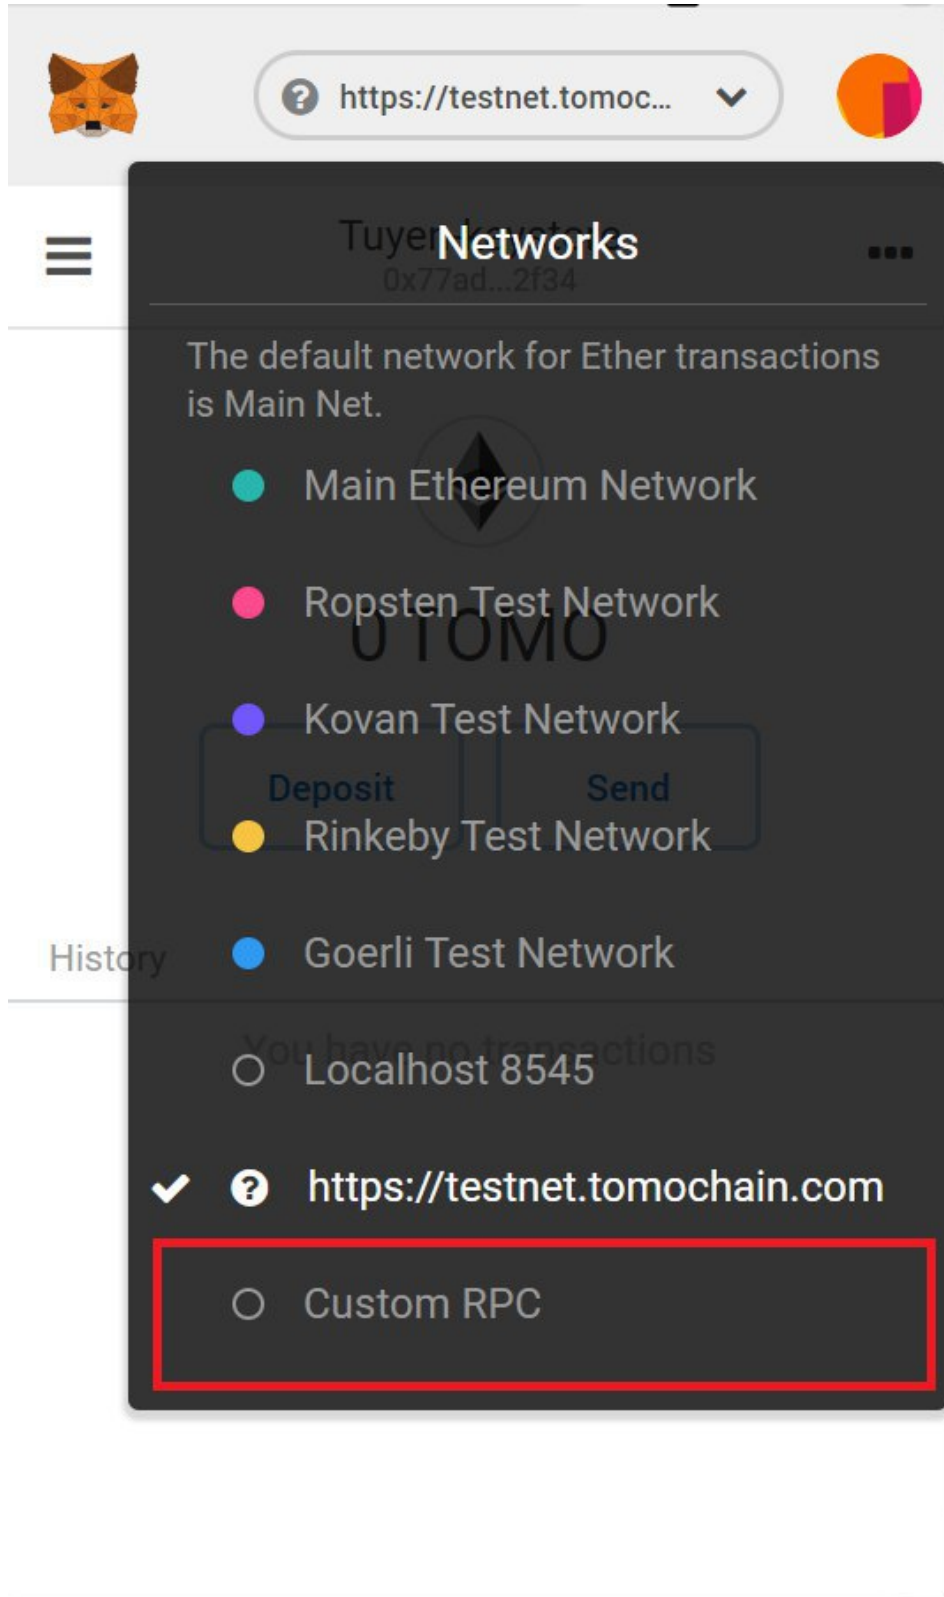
https://testnet.tomoc...

Networks

The default network for Ether transactions is Main Net.

Main Ethereum Network

Ropsten Test Network

Kovan Test Network

Rinkeby Test Network

Goerli Test Network

Localhost 8545

https://testnet.tomochain.com

Custom RPC

Tuye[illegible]
0x77ad...2f34
0 TOMO
Deposit
Send
History
You have no transactions